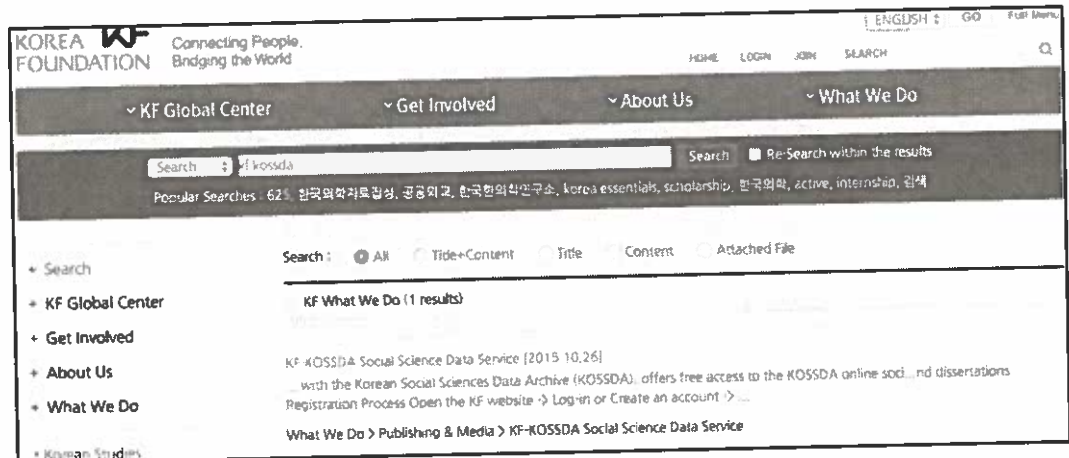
ENGLISH GO Full Menu

KOREA FOUNDATION KF Connecting People, Bridging the World

HOME LOGIN JOIN SEARCH

KF Global Center Get Involved About Us What We Do

Search kf kossda Search Re-Search within the results

Popular Searches : 625, 한국외학자료집성, 공공외교, 한국현외외연구소, korea essentials, scholarship, 한국외학, active, internship, 김재

Search

KF Global Center

Get Involved

About Us

What We Do

Korean Studies

Search : All Title+Content Title Content Attached File

KF What We Do (1 results)

KF-KOSSDA Social Science Data Service [2015.10.26]

...with the Korean Social Sciences Data Archive (KOSSDA), offers free access to the KOSSDA online soci...nd dissertations Registration Process Open the KF website -> Log-in or Create an account -> ...

What We Do > Publishing & Media > KF-KOSSDA Social Science Data Service